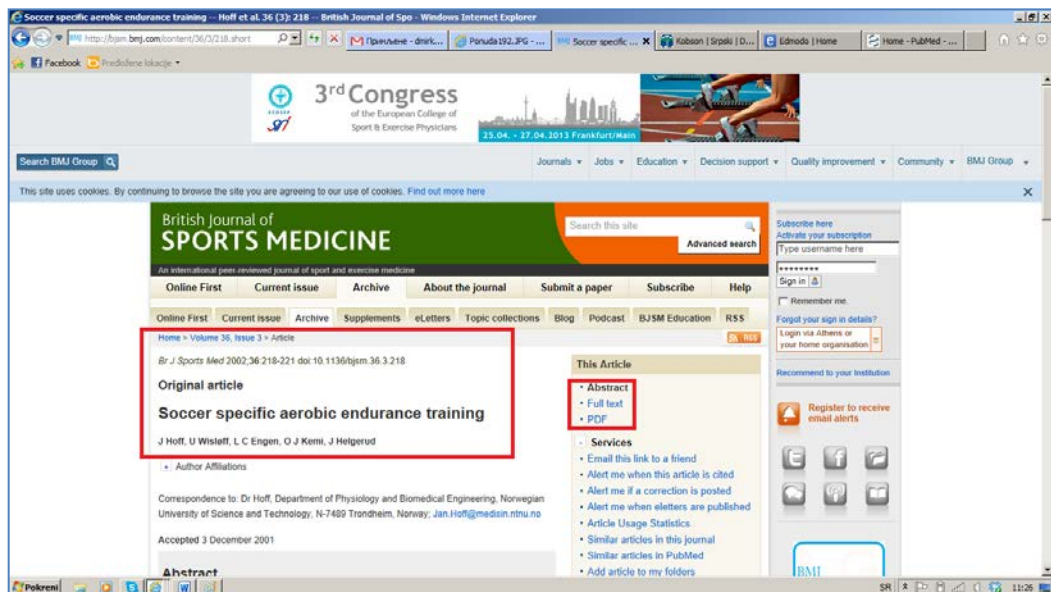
Soccer specific aerobic endurance training -- Hoff et al. 36 (3): 218 -- British Journal of Spo - Windows Internet Explorer

http://bjsm.bmj.com/content/36/3/218.short

Примљене - dmirk... | Ponuda192.JPG - ... | Soccer specific ... | Kobson | Srpski | D... | Edmodo | Home | Home - PubMed - ...

Facebook | Predložene lokacije

3rd Congress of the European College of Sport & Exercise Physicians

25.04. - 27.04.2013 Frankfurt/Main

Search BMJ Group

Journals | Jobs | Education | Decision support | Quality improvement | Community | BMJ Group

This site uses cookies. By continuing to browse the site you are agreeing to our use of cookies. Find out more here

British Journal of SPORTS MEDICINE

Search this site

Advanced search

An international peer-reviewed journal of sport and exercise medicine

Online First | Current issue | Archive | About the journal | Submit a paper | Subscribe | Help

Online First | Current issue | Archive | Supplements | eLetters | Topic collections | Blog | Podcast | BJSM Education | RSS

Home > Volume 36, Issue 3 > Article

Br J Sports Med 2002;36:218-221 doi:10.1136/bjsm.36.3.218

Original article

Soccer specific aerobic endurance training

J Hoff, U Wisløff, L C Engen, O J Kemi, J Helgerud

+ Author Affiliations

Correspondence to: Dr Hoff, Department of Physiology and Biomedical Engineering, Norwegian University of Science and Technology, N-7489 Trondheim, Norway; Jan.Hoff@medisin.ntnu.no

Accepted 3 December 2001

Abstract

This Article

• Abstract
• Full text
• PDF

Services

• Email this link to a friend
• Alert me when this article is cited
• Alert me if a correction is posted
• Alert me when eletters are published
• Article Usage Statistics
• Similar articles in this journal
• Similar articles in PubMed
• Add article to my folders

Subscribe here
Activate your subscription
Type username here
••••••••
Sign in
Remember me
Forgot your sign in details?
Login via Athens or your home organisation

Recommend to your Institution

Register to receive email alerts

BMJ

Pokreni

SR 11:26